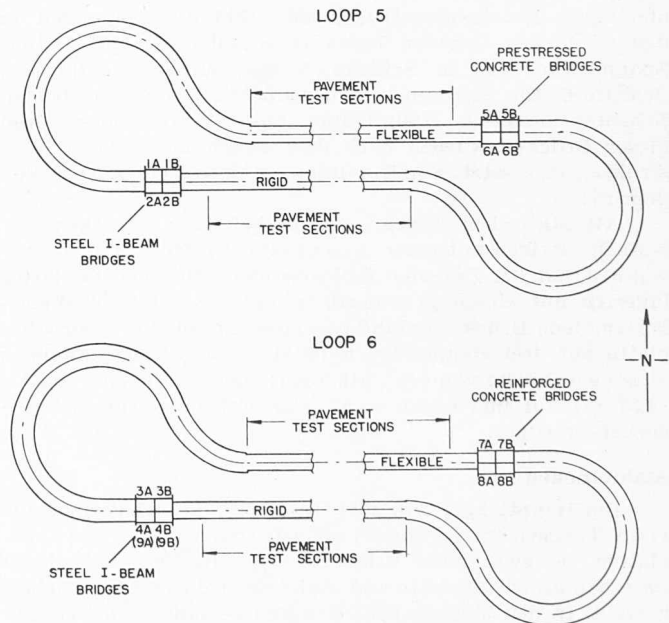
LOOP 5

PRESTRESSED CONCRETE BRIDGES

PAVEMENT TEST SECTIONS

FLEXIBLE

5A 5B
6A 6B

1A 1B
2A 2B

RIGID

PAVEMENT TEST SECTIONS

STEEL I-BEAM BRIDGES

LOOP 6

N

REINFORCED CONCRETE BRIDGES

PAVEMENT TEST SECTIONS

FLEXIBLE

7A 7B
8A 8B

3A 3B
4A 4B
(9A) (9B)

RIGID

PAVEMENT TEST SECTIONS

STEEL I-BEAM BRIDGES